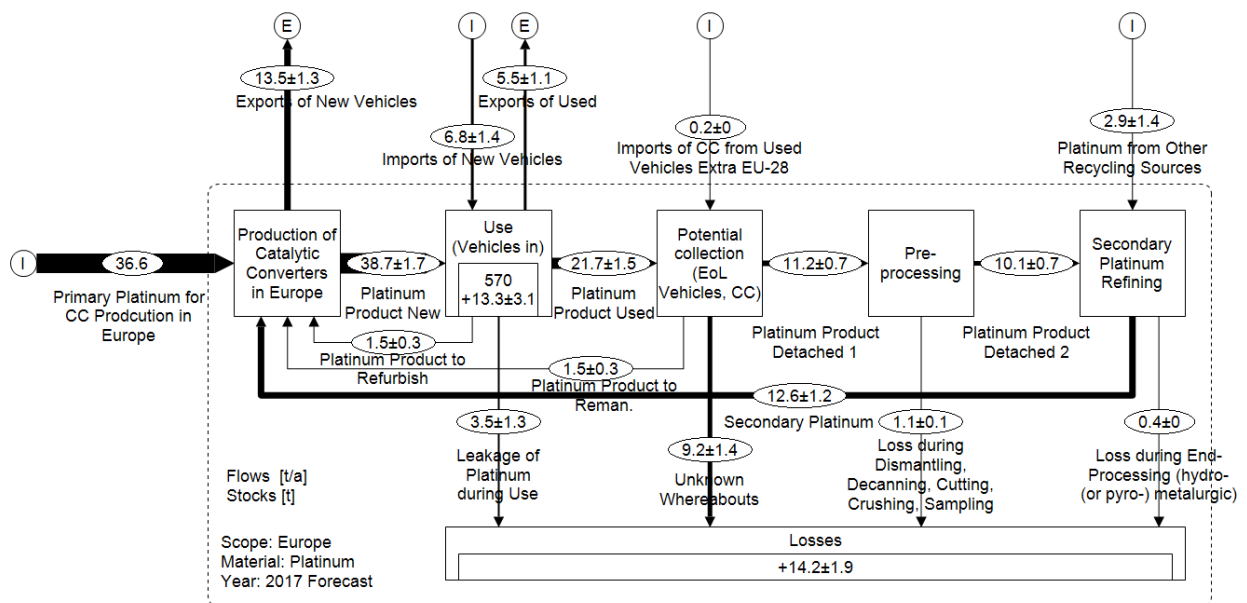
E

13.5±1.3

Exports of New Vehicles

I

E

5.5±1.1

Exports of Used

6.8±1.4

Imports of New Vehicles

I

0.2±0

Imports of CC from Used Vehicles Extra EU-28

I

2.9±1.4

Platinum from Other Recycling Sources

I

36.6

Primary Platinum for CC Prodcution in Europe

Production of Catalytic Converters in Europe

38.7±1.7

Platinum Product New

Use (Vehicles in)

570 +13.3±3.1

21.7±1.5

Platinum Product Used

Potential collection (EoL Vehicles, CC)

11.2±0.7

Platinum Product Detached 1

Pre-processing

10.1±0.7

Platinum Product Detached 2

Secondary Platinum Refining

1.5±0.3

Platinum Product to Refurbish

1.5±0.3

Platinum Product to Reman.

12.6±1.2

Secondary Platinum

3.5±1.3

Leakage of Platinum during Use

9.2±1.4

Unknown Whereabouts

1.1±0.1

Loss during Dismantling, Decanning, Cutting, Crushing, Sampling

0.4±0

Loss during End-Processing (hydro- (or pyro-) metalurgic)

Flows [t/a]
Stocks [t]

Scope: Europe
Material: Platinum
Year: 2017 Forecast

Losses

+14.2±1.9